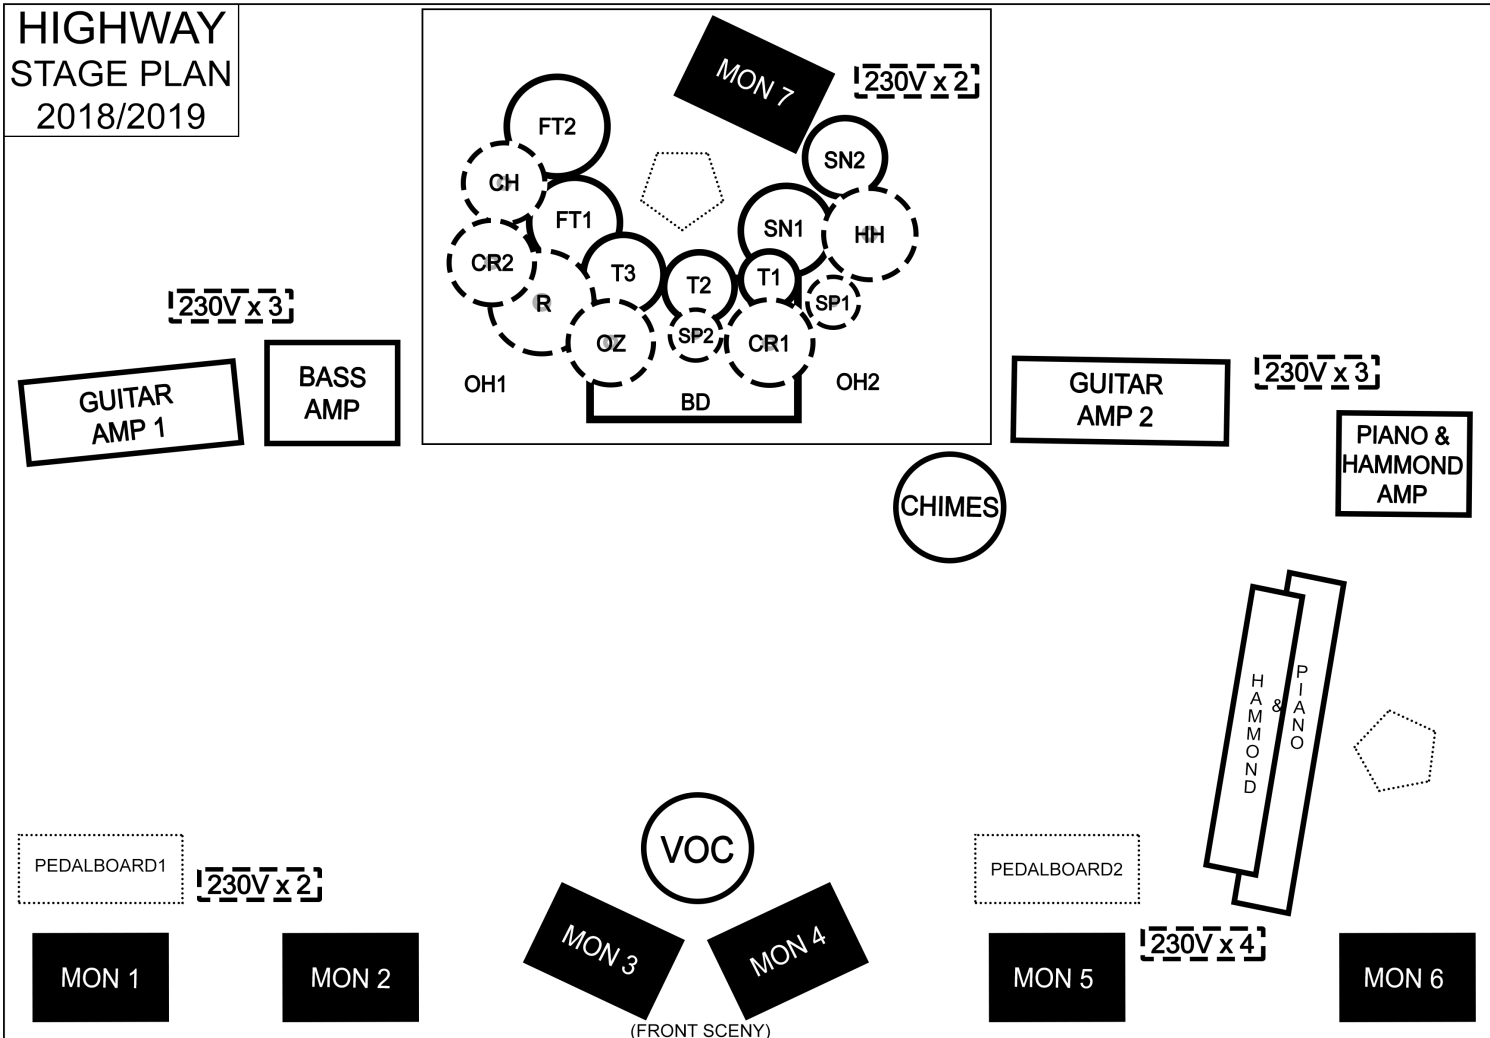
HIGHWAY
STAGE PLAN
2018/2019

MON 7

230V x 2

FT2
CH
FT1
CR2
R
T3
T2
T1
SN2
SN1
HH
SP1
SP2
OZ
CR1
OH1
OH2
BD

230V x 3

GUITAR AMP 1

BASS AMP

GUITAR AMP 2

230V x 3

PIANO & HAMMOND AMP

CHIMES

HAMMOND
&
PIANO

VOC

PEDALBOARD1

230V x 2

PEDALBOARD2

230V x 4

MON 1
MON 2
MON 3
MON 4
MON 5
MON 6

(FRONT SCENY)